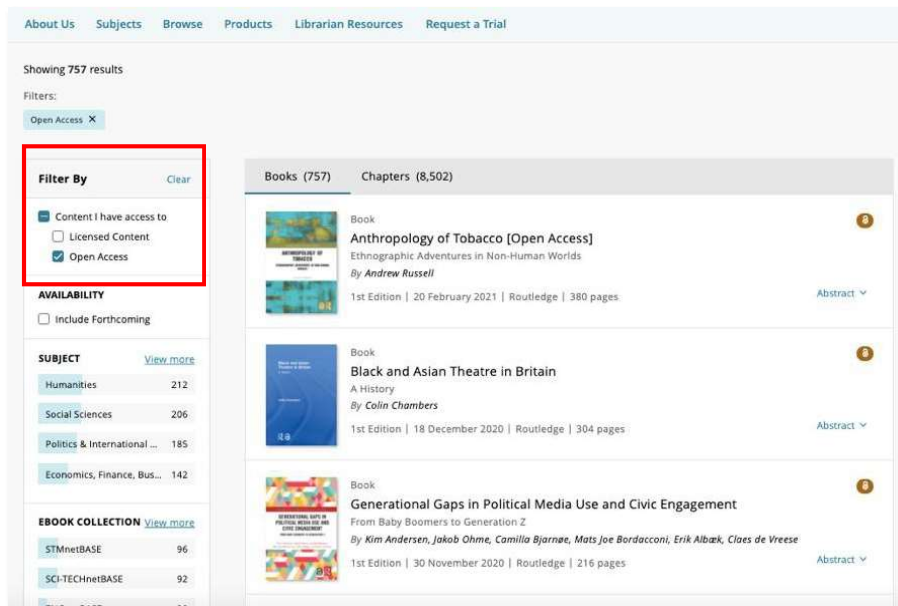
About Us Subjects Browse Products Librarian Resources Request a Trial

Showing 757 results

Filters:

Open Access ✕

Filter By Clear

Content I have access to

Licensed Content

Open Access

AVAILABILITY

Include Forthcoming

SUBJECT View more

| | |
|---|---|
| Humanities | 212 |
| Social Sciences | 206 |
| Politics & International ... | 185 |
| Economics, Finance, Bus... | 142 |

EBOOK COLLECTION View more

| | |
|---|---|
| STMnetBASE | 96 |
| SCI-TECHnetBASE | 92 |

Books (757) Chapters (8,502)

Book
Anthropology of Tobacco [Open Access]
Ethnographic Adventures in Non-Human Worlds
By Andrew Russell
1st Edition | 20 February 2021 | Routledge | 380 pages
Abstract

Book
Black and Asian Theatre in Britain
A History
By Colin Chambers
1st Edition | 18 December 2020 | Routledge | 304 pages
Abstract

Book
Generational Gaps in Political Media Use and Civic Engagement
From Baby Boomers to Generation Z
By Kim Andersen, Jakob Ohme, Camilla Bjarnøe, Mats Joe Bordacconi, Erik Albæk, Claes de Vreese
1st Edition | 30 November 2020 | Routledge | 216 pages
Abstract